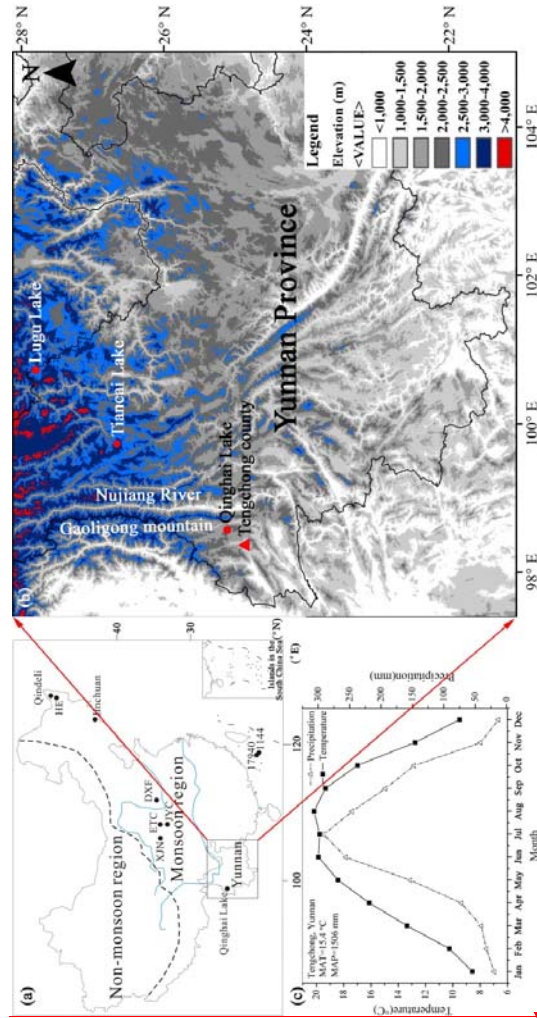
(a)
Non-monsoon region
Monsoon region
Qindeli
HE
Jinchuan
DXF
ETC
XJN
SYC
Yunnan
Qinghai Lake
17940
1144
Islands in the South China Sea
40
30
100
120
(°N)
(°E)

(b)
28° N
26° N
24° N
22° N
98° E
100° E
102° E
104° E
N
Lugu Lake
Tianchi Lake
Nujiang River
Gaoligong mountain
Qinghai Lake
Tengchong county
Yunnan Province
Legend
Elevation (m)
<VALUE>
<1,000
1,000-1,500
1,500-2,000
2,000-2,500
2,500-3,000
3,000-4,000
>4,000

(c)
Tengchong, Yunnan
MAT=15.4 °C
MAP=1506 mm
Precipitation
Temperature
Temperature(°C)
Precipitation(mm)
6
8
10
12
14
16
18
20
0
50
100
150
200
250
300
Jan
Feb
Mar
Apr
May
Jun
Jul
Aug
Sep
Oct
Nov
Dec
Month